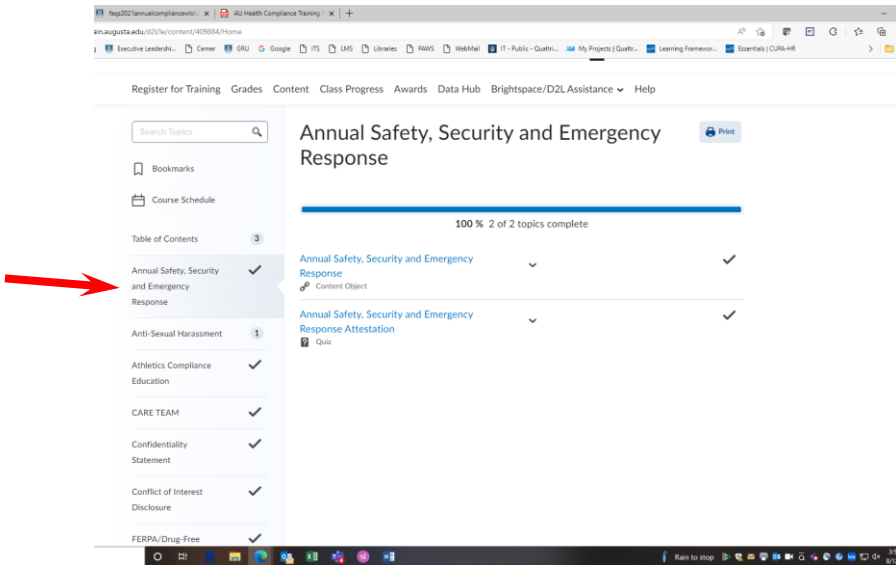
faqs2021annualcompliancetr × | AU Health Compliance Training × | +

ain.augusta.edu/d2l/le/content/409884/Home

Executive Leadershi... Cerner GRU Google ITS LMS Libraries PAWS WebMail IT - Public - Qualtri... My Projects | Qualtr... Learning Framewor... Essentials | CUPA-HR

Register for Training Grades Content Class Progress Awards Data Hub Brightspace/D2L Assistance Help

Search Topics

Bookmarks

Course Schedule

Table of Contents 3

Annual Safety, Security and Emergency Response

Anti-Sexual Harassment 1

Athletics Compliance Education

CARE TEAM

Confidentiality Statement

Conflict of Interest Disclosure

FERPA/Drug-Free

Annual Safety, Security and Emergency Response

Print

100 % 2 of 2 topics complete

Annual Safety, Security and Emergency Response
Content Object

Annual Safety, Security and Emergency Response Attestation
Quiz

Rain to stop